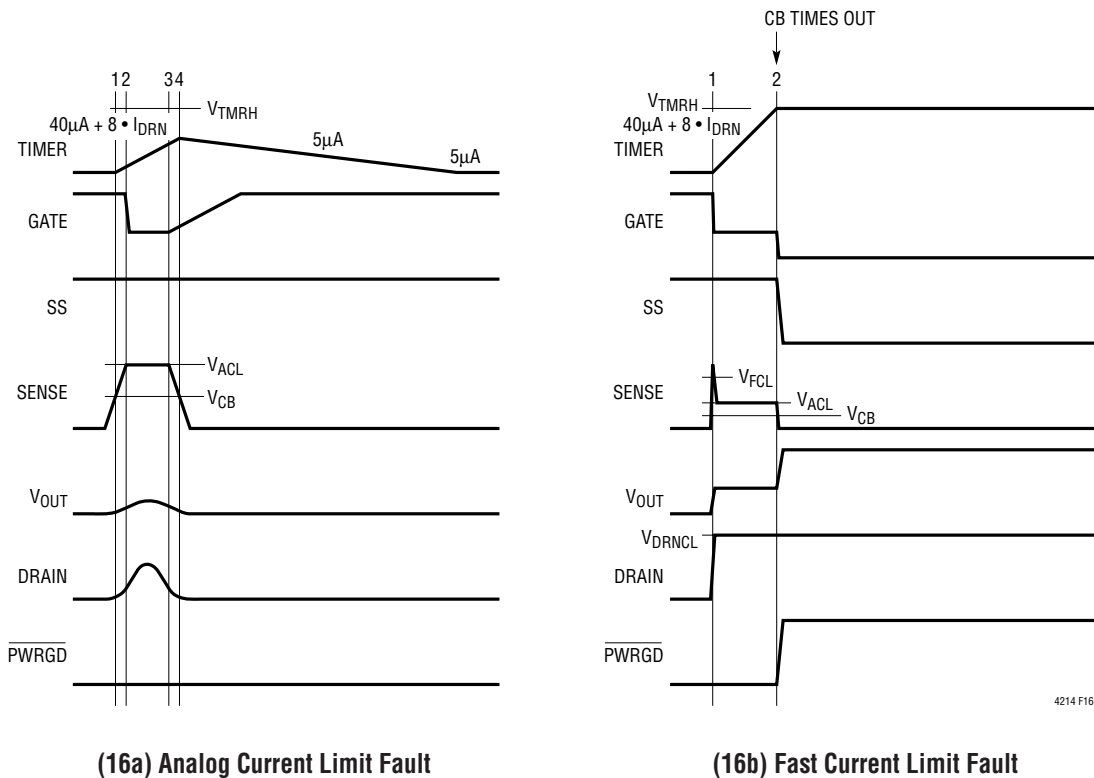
1 2 3 4

$V_{TMRH}$

$40\mu A + 8 \bullet I_{DRN}$

TIMER

$5\mu A$

$5\mu A$

GATE

SS

$V_{ACL}$

SENSE

$V_{CB}$

$V_{OUT}$

DRAIN

$\overline{PWRGD}$

(16a) Analog Current Limit Fault

CB TIMES OUT

1 2

$V_{TMRH}$

$40\mu A + 8 \bullet I_{DRN}$

TIMER

GATE

SS

$V_{FCL}$

SENSE

$V_{ACL}$

$V_{CB}$

$V_{OUT}$

$V_{DRNCL}$

DRAIN

$\overline{PWRGD}$

4214 F16

(16b) Fast Current Limit Fault